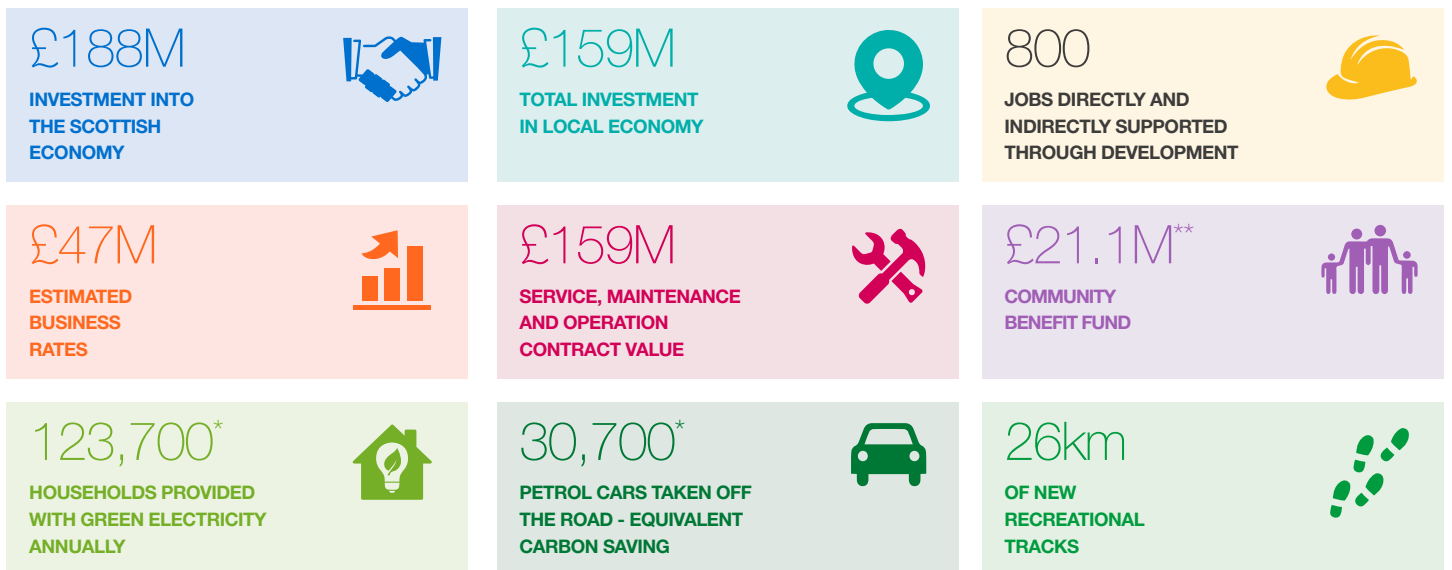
£188M
INVESTMENT INTO THE SCOTTISH ECONOMY

£159M
TOTAL INVESTMENT IN LOCAL ECONOMY

800
JOBS DIRECTLY AND INDIRECTLY SUPPORTED THROUGH DEVELOPMENT

£47M
ESTIMATED BUSINESS RATES

£159M
SERVICE, MAINTENANCE AND OPERATION CONTRACT VALUE

£21.1M**
COMMUNITY BENEFIT FUND

123,700*
HOUSEHOLDS PROVIDED WITH GREEN ELECTRICITY ANNUALLY

30,700*
PETROL CARS TAKEN OFF THE ROAD - EQUIVALENT CARBON SAVING

26km
OF NEW RECREATIONAL TRACKS